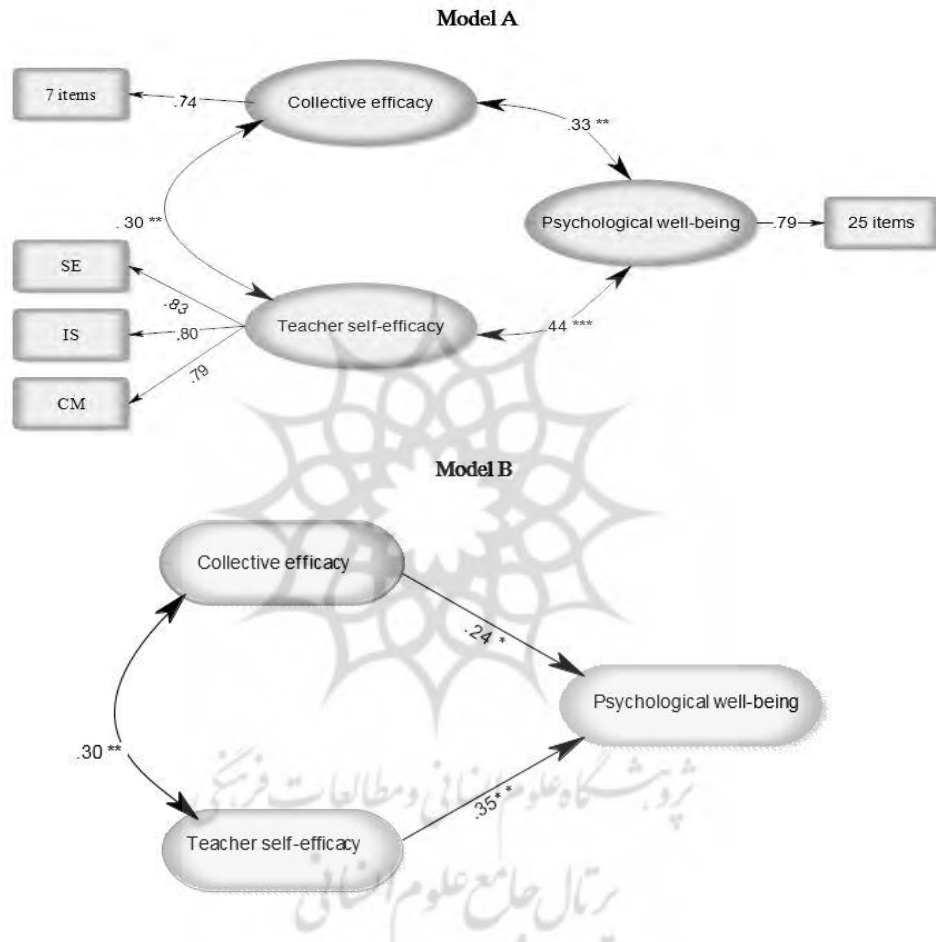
Model A

7 items

.74

Collective efficacy

.33 **

.30 **

Psychological well-being

.79

25 items

SE

.83

IS

.80

Teacher self-efficacy

.44 ***

.79

CM

Model B

Collective efficacy

.24 *

Psychological well-being

.30 **

.35**

Teacher self-efficacy

پژوهشگاه علوم انسانی و مطالعات فرهنگی

پرتال جامع علوم انسانی